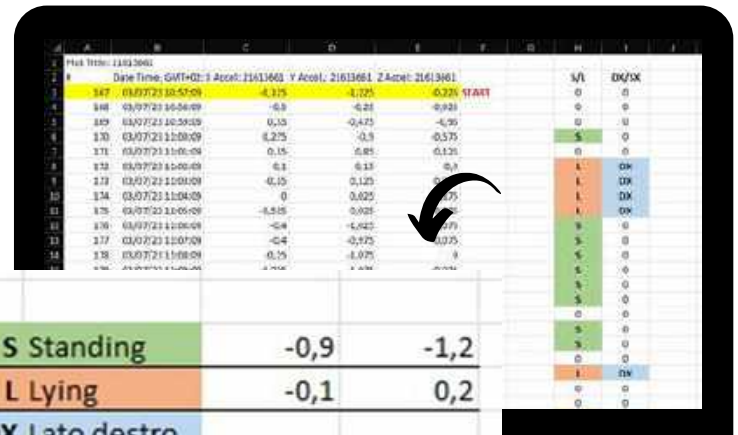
Plot Title: 21613661
#	Date Time, GMT+02:00	X Accel.: 21613661	Y Accel.: 21613661	Z Accel.: 21613661

| | A | B | C | D | E | F | G | H | I |
|---|---|---|---|---|---|---|---|---|---|
| 1 | Plot Title: 21613661 | | | | | | | | |
| 2 | # | Date Time, GMT+02:00 | X Accel.: 21613661 | Y Accel.: 21613661 | Z Accel.: 21613661 | | | S/L | DX/SX |
| 3 | 167 | 03/07/23 10:57:09 | -0,125 | -1,125 | -0,225 | START | | 0 | 0 |
| 4 | 168 | 03/07/23 10:58:09 | -0,5 | -0,85 | -0,925 | | | 0 | 0 |
| 5 | 169 | 03/07/23 10:59:09 | 0,15 | -0,475 | -4,95 | | | 0 | 0 |
| 6 | 170 | 03/07/23 11:00:09 | 0,275 | -0,5 | -0,575 | | | S | 0 |
| 7 | 171 | 03/07/23 11:01:09 | 0,15 | 0,85 | 0,125 | | | 0 | 0 |
| 8 | 172 | 03/07/23 11:02:09 | 0,1 | 0,13 | 0,1 | | | L | DX |
| 9 | 173 | 03/07/23 11:03:09 | -0,15 | 0,125 | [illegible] | | | L | DX |
| 10 | 174 | 03/07/23 11:04:09 | 0 | 0,025 | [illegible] | | | L | DX |
| 11 | 175 | 03/07/23 11:05:09 | -0,535 | 0,025 | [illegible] | | | S | 0 |
| 12 | 176 | 03/07/23 11:06:09 | -0,4 | -1,025 | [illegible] | | | S | 0 |
| 13 | 177 | 03/07/23 11:07:09 | -0,4 | -0,975 | 0,075 | | | S | 0 |
| 14 | 178 | 03/07/23 11:08:09 | -0,15 | -1,075 | 0 | | | S | 0 |

| | | |
|---|---|---|
| S Standing | -0,9 | -1,2 |
| L Lying | -0,1 | 0,2 |
| X Lato destro | | |